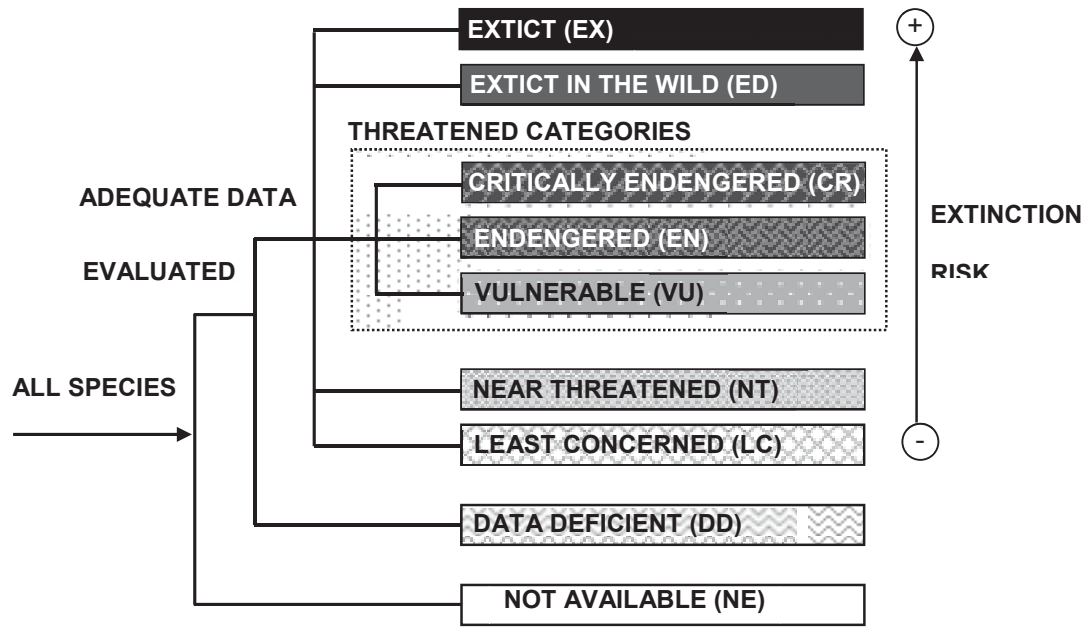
EXTICT (EX)

EXTICT IN THE WILD (ED)

THREATENED CATEGORIES

CRITICALLY ENDENGERED (CR)

ENDENGERED (EN)

VULNERABLE (VU)

NEAR THREATENED (NT)

LEAST CONCERNED (LC)

DATA DEFICIENT (DD)

NOT AVAILABLE (NE)

ADEQUATE DATA

EVALUATED

ALL SPECIES

+

EXTINCTION

RISK

-